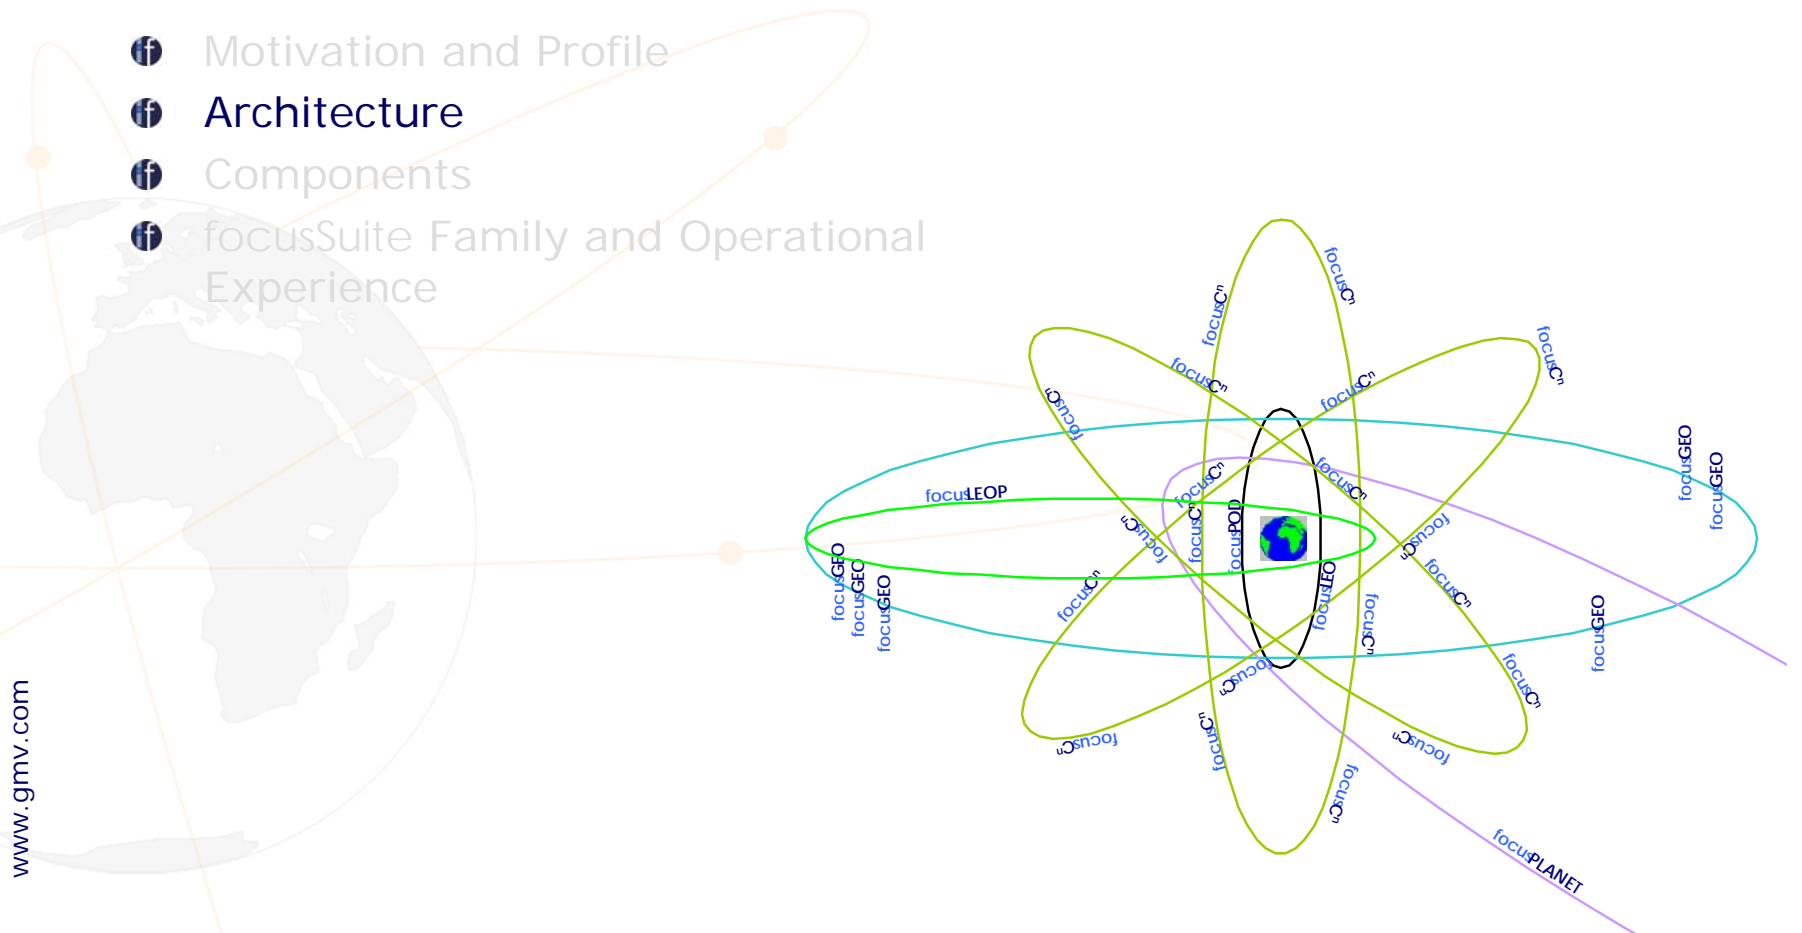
Motivation and Profile

Architecture

Components

focusSuite Family and Operational Experience

www.gmv.com

focusC²
focusC²
focusC²
focusC²
focusC²
focusC²
focusC²
focusC²
focusC²
focusC²
focusC²
focusC²
focusC²
focusC²
focusC²
focusC²
focusC²
focusC²
focusLEOP
focusGEO
focusGEO
focusGEO
focusGEO
focusGEO
focusGEO
focusPOD
focusLEO
focusPLANET